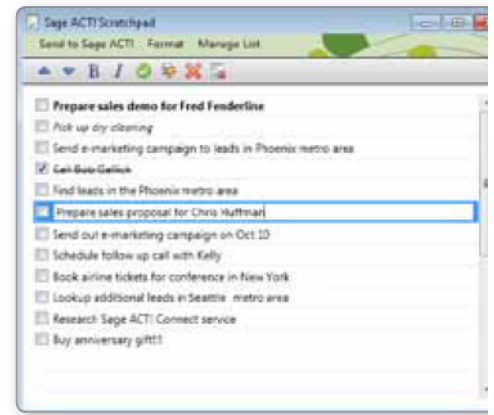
Sage ACT! Scratchpad

Send to Sage ACT! Format Manage List

B I

Prepare sales demo for Fred Fenderline

Pick up dry cleaning

Send e-marketing campaign to leads in Phoenix metro area

Call Bob Gallick

Find leads in the Phoenix metro area

Prepare sales proposal for Chris Huffman

Send out e-marketing campaign on Oct 10

Schedule follow up call with Kelly

Book airline tickets for conference in New York

Lookup additional leads in Seattle metro area

Research Sage ACT! Connect service

Buy anniversary gift!!